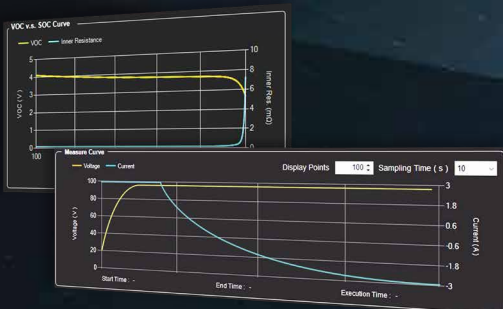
VOC v.s. SOC Curve

VOC
Inner Resistance

5
4
3
2
1
0
100

VOC (V)

10
8
6
4
2
0

Inner Res. (mΩ)

Measure Curve

Voltage
Current

Display Points 100
Sampling Time ( s ) 10

100
80
60
40
20
0

Voltage (V)

3
1.8
0.6
-0.6
-1.8
-3

Current (A)

Start Time : -
End Time : -
Execution Time : -